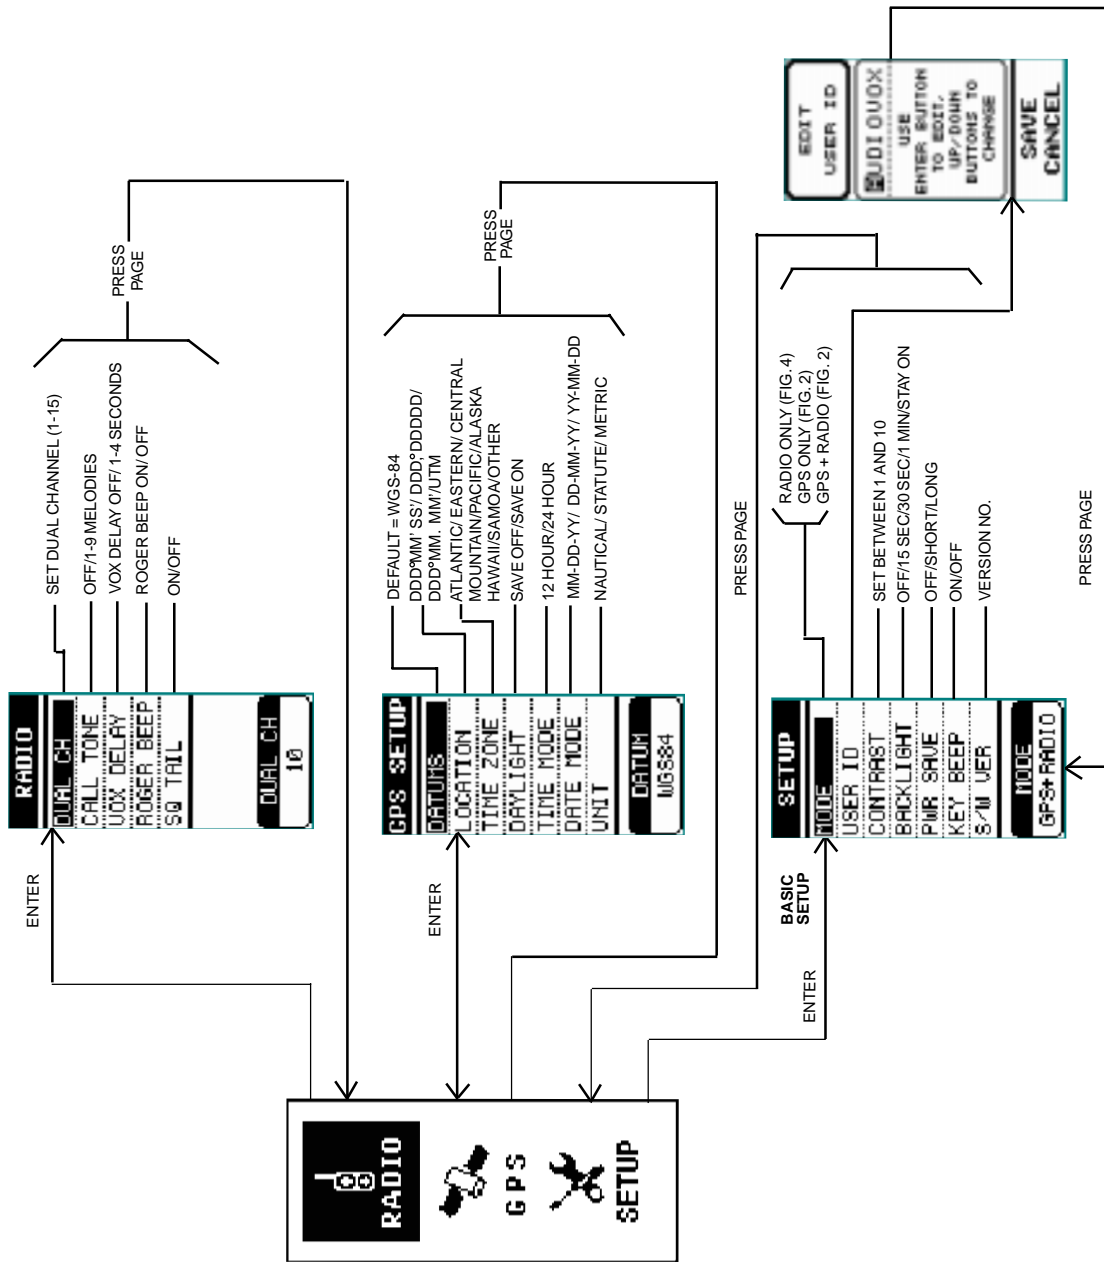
RADIO
GPS
SETUP

RADIO
DUAL CH
CALL TONE
VOX DELAY
ROGER BEEP
SQ TAIL
DUAL CH
10

ENTER

SET DUAL CHANNEL (1-15)
OFF/1-9 MELODIES
VOX DELAY OFF/1-4 SECONDS
ROGER BEEP ON/OFF
ON/OFF

PRESS PAGE

GPS SETUP
DATUMS
LOCATION
TIME ZONE
DAYLIGHT
TIME MODE
DATE MODE
UNIT
DATUM
WGS84

ENTER

DEFAULT = WGS-84
DDD°MM' SS'/ DDD°DDDDD/
DDD°MM. MM'/UTM
ATLANTIC/ EASTERN/ CENTRAL
MOUNTAIN/PACIFIC/ALASKA
HAWAII/SAMOA/OTHER
SAVE OFF/SAVE ON
12 HOUR/24 HOUR
MM-DD-YY/ DD-MM-YY/ YY-MM-DD
NAUTICAL/ STATUTE/ METRIC

PRESS PAGE

PRESS PAGE

SETUP
MODE
USER ID
CONTRAST
BACKLIGHT
PWR SAVE
KEY BEEP
S/W VER
MODE
GPS+RADIO

BASIC SETUP
ENTER

RADIO ONLY (FIG. 4)
GPS ONLY (FIG. 2)
GPS + RADIO (FIG. 2)
SET BETWEEN 1 AND 10
OFF/15 SEC/30 SEC/1 MIN/STAY ON
OFF/SHORT/LONG
ON/OFF
VERSION NO.

PRESS PAGE

EDIT
USER ID
UDIOUOX
USE
ENTER BUTTON
TO EDIT,
UP/DOWN
BUTTONS TO
CHANGE
SAVE
CANCEL